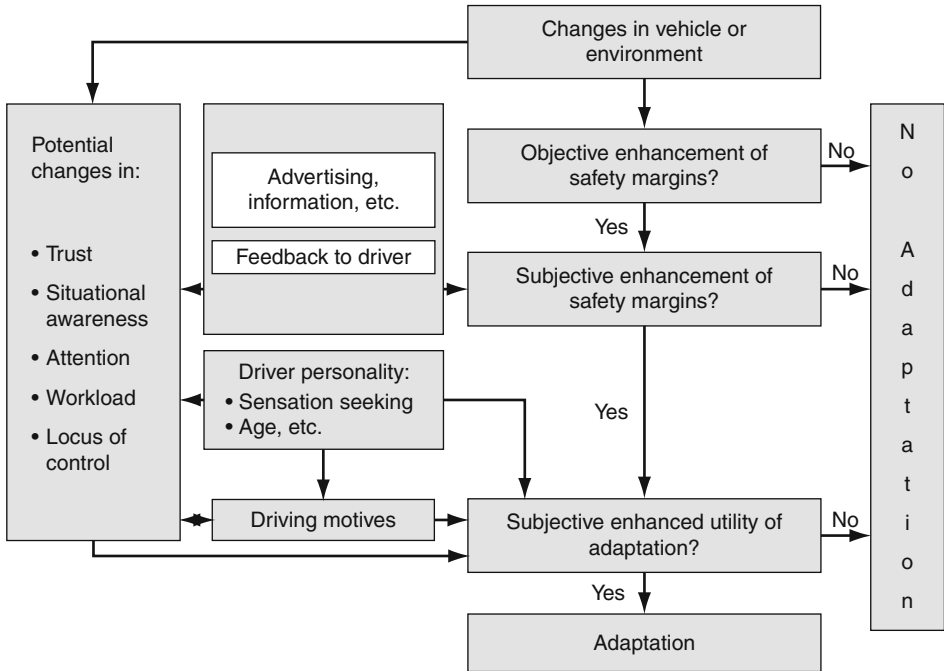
Changes in vehicle or environment

Potential changes in:

• Trust
• Situational awareness
• Attention
• Workload
• Locus of control

Advertising, information, etc.

Feedback to driver

Objective enhancement of safety margins?

No

Yes

Subjective enhancement of safety margins?

No

N o A d a p t a t i o n

Driver personality:
• Sensation seeking
• Age, etc.

Yes

Driving motives

Subjective enhanced utility of adaptation?

No

Yes

Adaptation